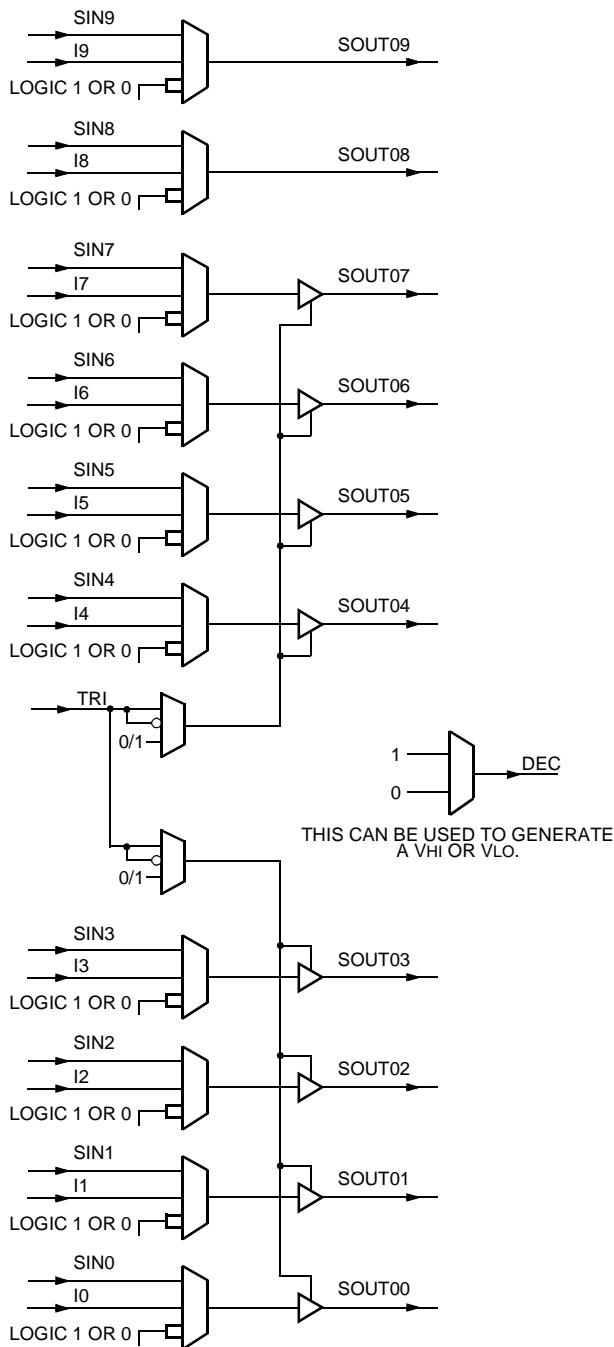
SIN9
I9
LOGIC 1 OR 0
SOUT09
SIN8
I8
LOGIC 1 OR 0
SOUT08
SIN7
I7
LOGIC 1 OR 0
SOUT07
SIN6
I6
LOGIC 1 OR 0
SOUT06
SIN5
I5
LOGIC 1 OR 0
SOUT05
SIN4
I4
LOGIC 1 OR 0
SOUT04
TRI
0/1
1
0
DEC
THIS CAN BE USED TO GENERATE A VHI OR VLO.
0/1
SIN3
I3
LOGIC 1 OR 0
SOUT03
SIN2
I2
LOGIC 1 OR 0
SOUT02
SIN1
I1
LOGIC 1 OR 0
SOUT01
SIN0
I0
LOGIC 1 OR 0
SOUT00